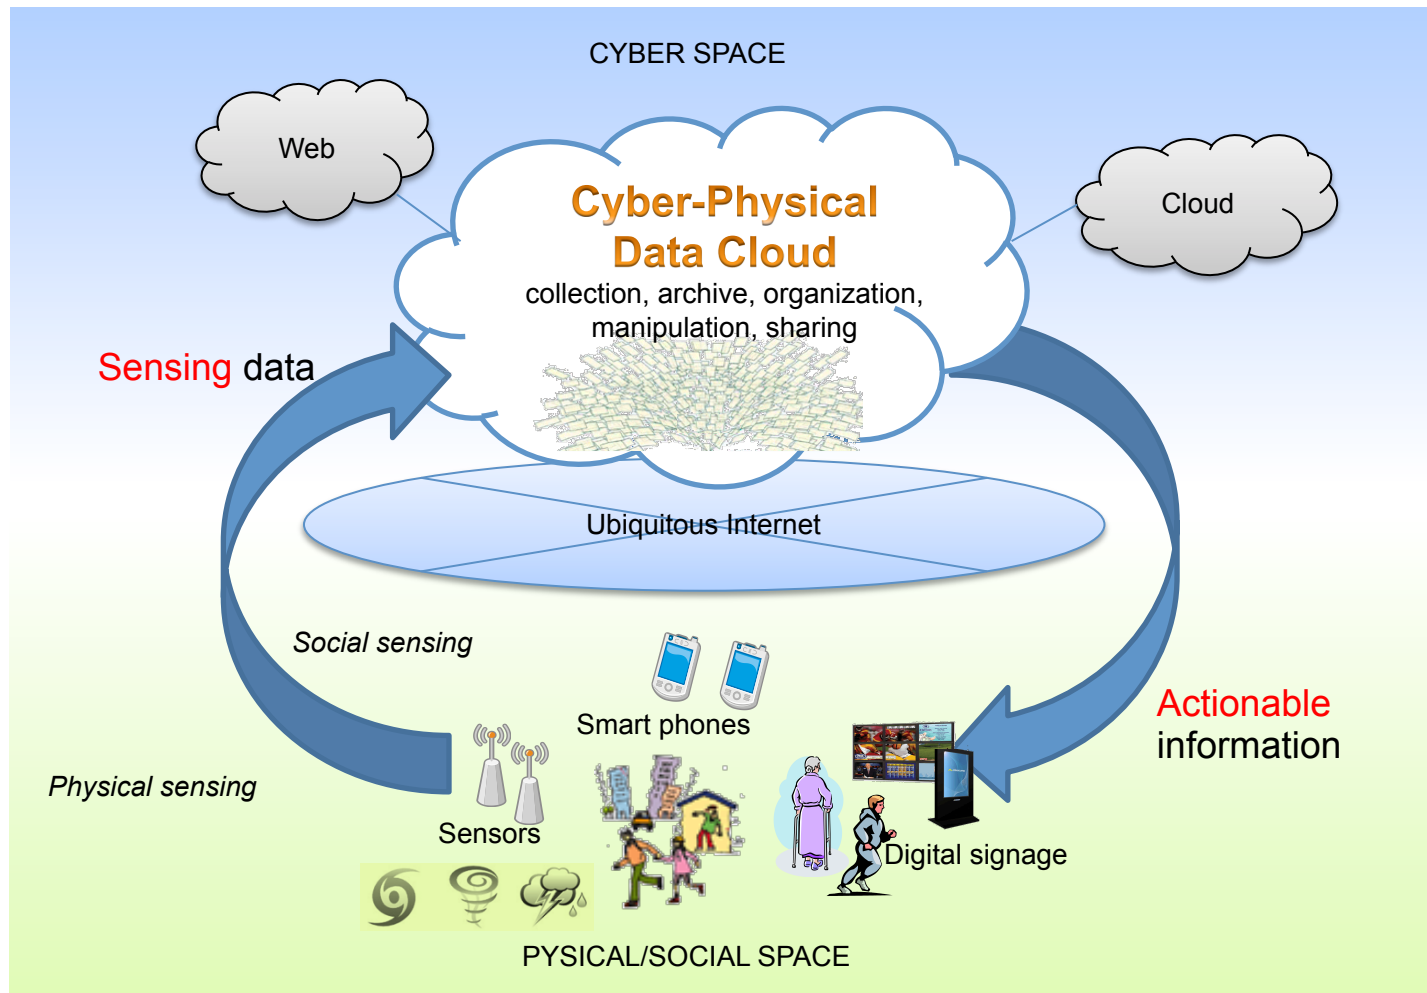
CYBER SPACE

Web

Cyber-Physical Data Cloud

collection, archive, organization, manipulation, sharing

Cloud

Sensing data

Ubiquitous Internet

Social sensing

Smart phones

Actionable information

Physical sensing

Sensors

Digital signage

PYSICAL/SOCIAL SPACE